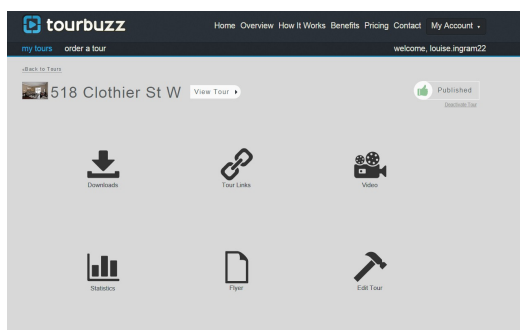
tourbuzz

Home Overview How It Works Benefits Pricing Contact My Account

my tours order a tour

welcome, louise.ingram22

«Back to Tours

518 Clothier St W View Tour

Published

Deactivate Tour

Downloads

Tour Links

Video

Statistics

Flyer

Edit Tour